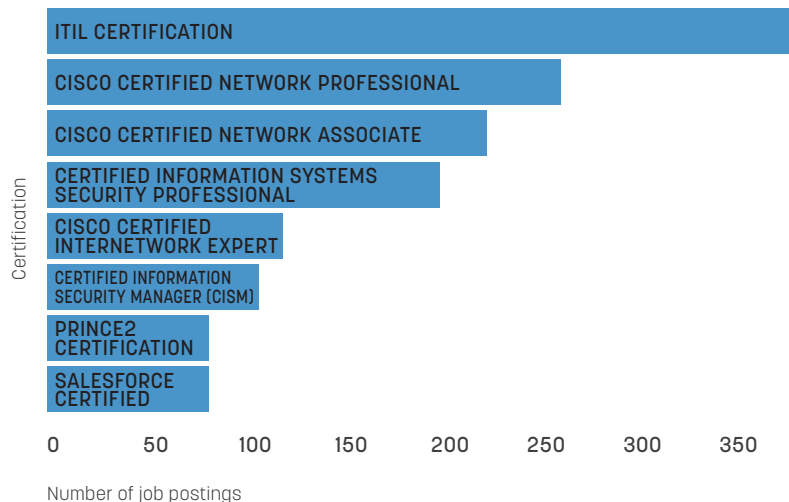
ITIL CERTIFICATION

CISCO CERTIFIED NETWORK PROFESSIONAL

CISCO CERTIFIED NETWORK ASSOCIATE

CERTIFIED INFORMATION SYSTEMS SECURITY PROFESSIONAL

CISCO CERTIFIED INTERNETWORK EXPERT

CERTIFIED INFORMATION SECURITY MANAGER (CISM)

PRINCE2 CERTIFICATION

SALESFORCE CERTIFIED

Certification

0 50 100 150 200 250 300 350

Number of job postings